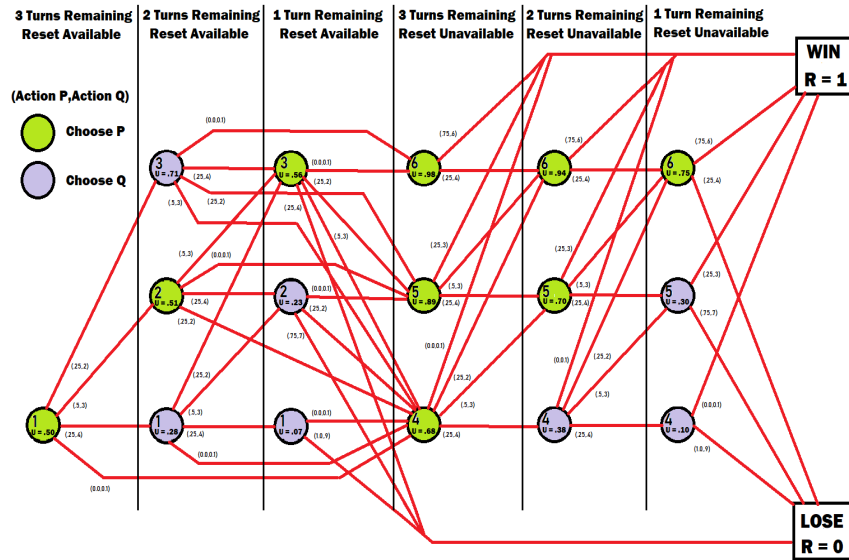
3 Turns Remaining Reset Available

2 Turns Remaining Reset Available

1 Turn Remaining Reset Available

3 Turns Remaining Reset Unavailable

2 Turns Remaining Reset Unavailable

1 Turn Remaining Reset Unavailable

WIN
R = 1

(Action P,Action Q)

Choose P

Choose Q

LOSE
R = 0

1
U = .50

(25.2)
(3.3)
(25.4)
(0.0.0.1)

3
U = .71

(0.0.0.1)
(25.4)
(5.3)
(25.2)

2
U = .51

(5.3)
(0.0.0.1)
(25.4)
(25.2)

1
U = .28

(25.2)
(5.3)
(25.4)
(0.0.0.1)

3
U = .56

(0.0.0.1)
(25.2)
(25.4)
(5.3)

2
U = .23

(0.0.0.1)
(25.2)
(75.7)

1
U = .07

(0.0.0.1)
(10.9)

6
U = .98

(75.6)
(25.4)

5
U = .89

(25.3)
(5.3)
(25.4)
(0.0.0.1)

4
U = .68

(25.2)
(5.3)
(25.4)

6
U = .94

(75.6)
(25.4)

5
U = .70

(25.3)
(5.3)
(25.4)
(0.0.1)

4
U = .38

(25.2)
(5.3)
(25.4)

6
U = .75

(75.6)
(25.4)

5
U = .30

(25.3)
(75.7)

4
U = .10

(0.0.0.1)
(10.9)